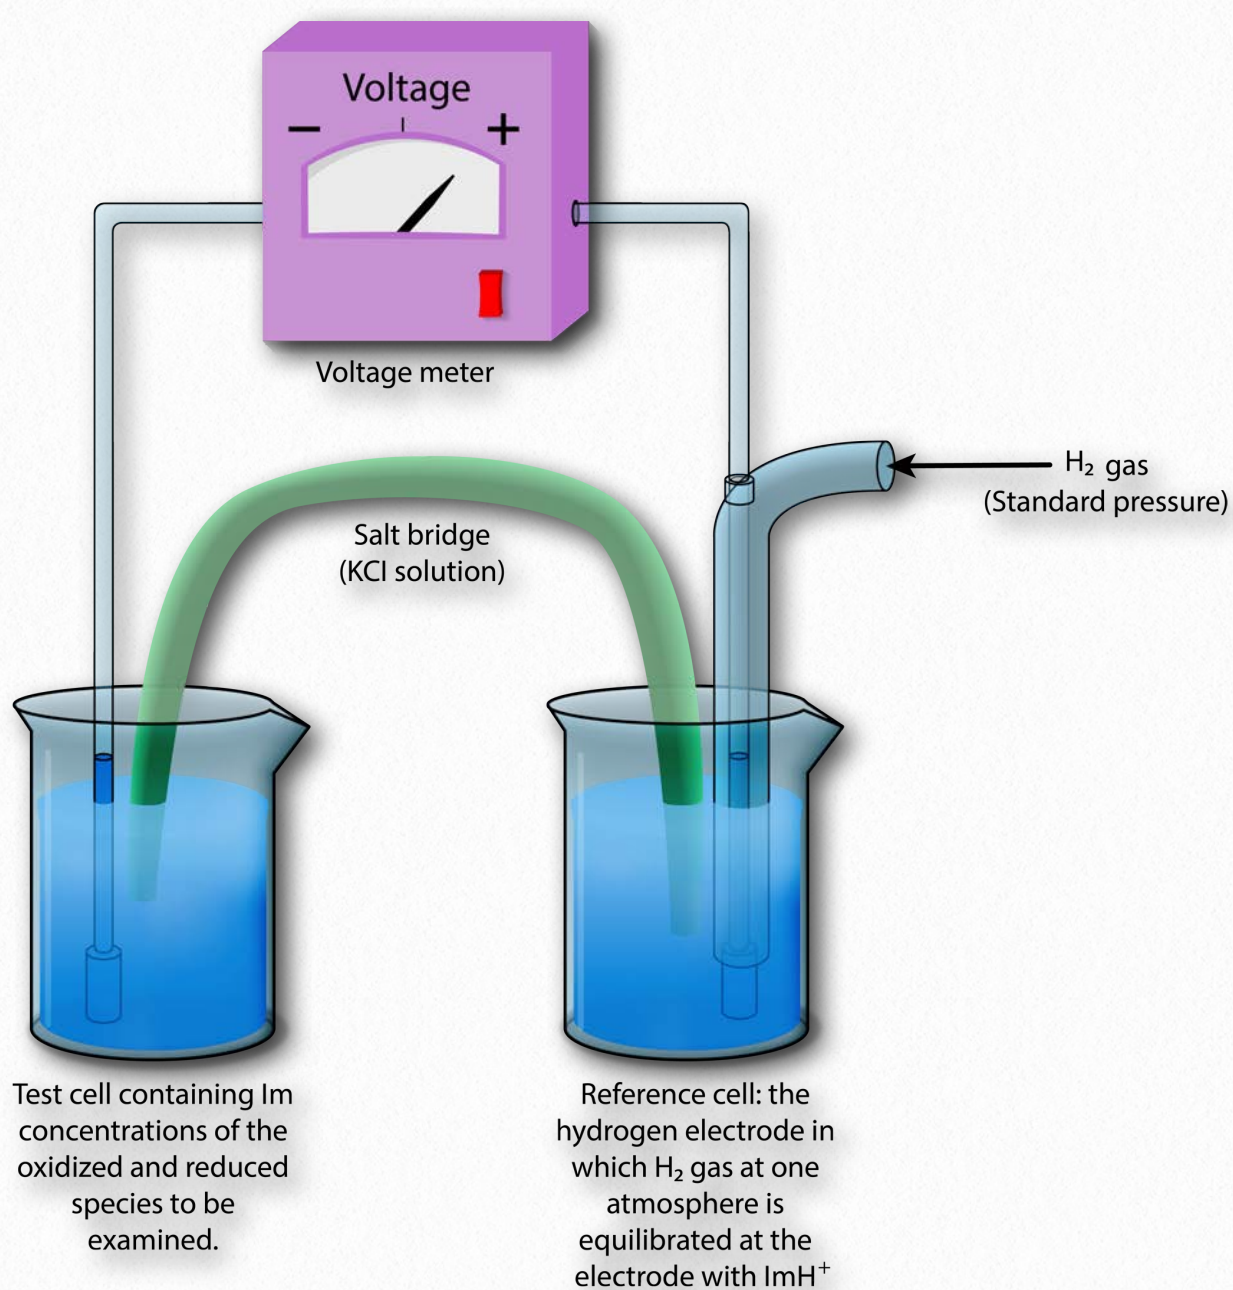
Voltage
−
+

Voltage meter

$H_2$ gas
(Standard pressure)

Salt bridge
(KCl solution)

Test cell containing Im concentrations of the oxidized and reduced species to be examined.

Reference cell: the hydrogen electrode in which $H_2$ gas at one atmosphere is equilibrated at the electrode with Im$H^+$